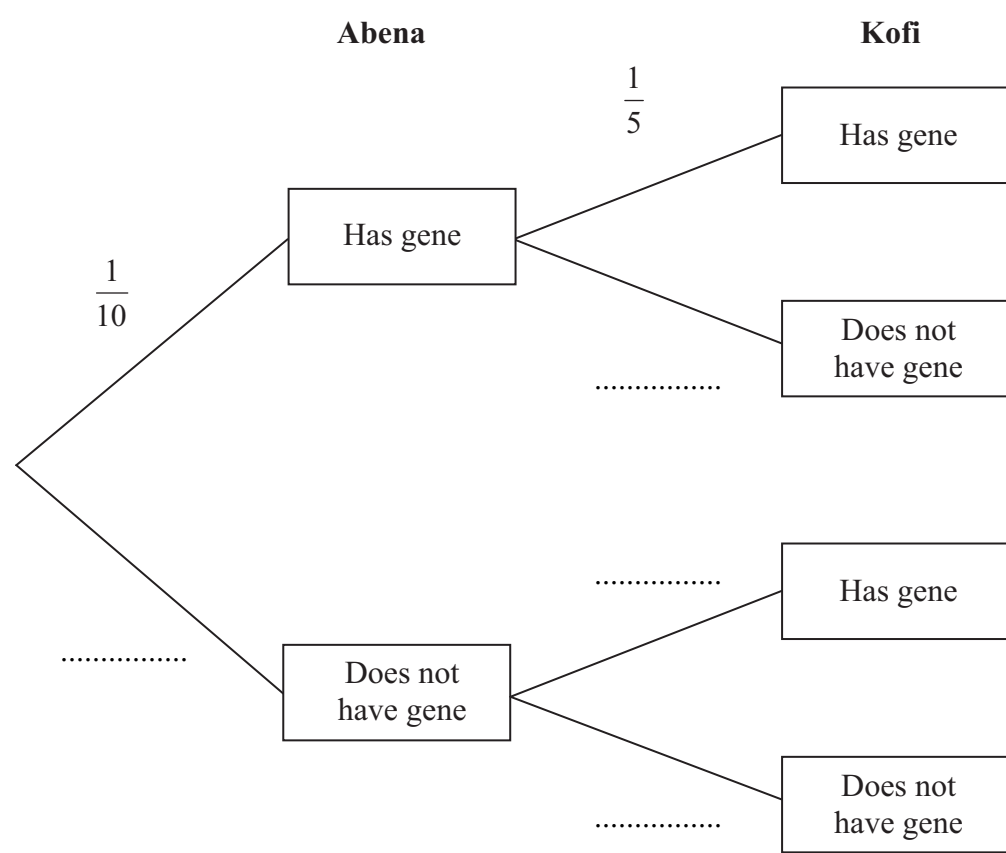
Abena

Kofi

$\frac{1}{5}$

Has gene

Has gene

$\frac{1}{10}$

Does not have gene

...............

...............

Has gene

...............

Does not have gene

Does not have gene

...............